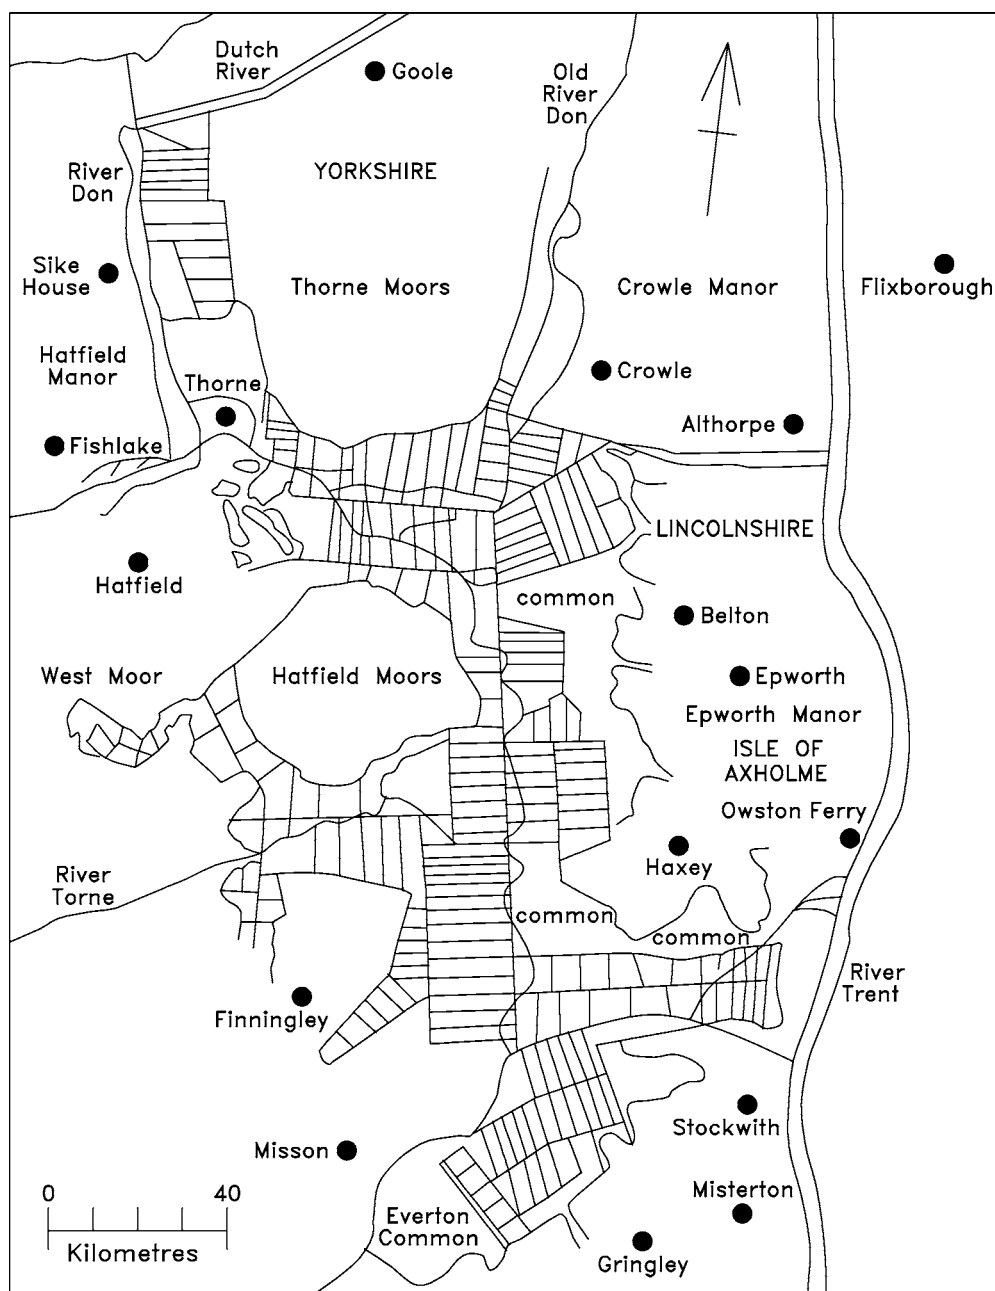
Dutch River
Goole
Old River Don
River Don
YORKSHIRE
Sike House
Thorne Moors
Crowle Manor
Flixborough
Hatfield Manor
Thorne
Crowle
Fishlake
Althorpe
LINCOLNSHIRE
Hatfield
common
Belton
West Moor
Hatfield Moors
Epworth
Epworth Manor
ISLE OF AXHOLME
Owston Ferry
River Torne
Haxey
common
common
River Trent
Finningley
Stockwith
Misson
Misterton
0
40
Kilometres
Everton Common
Gringley